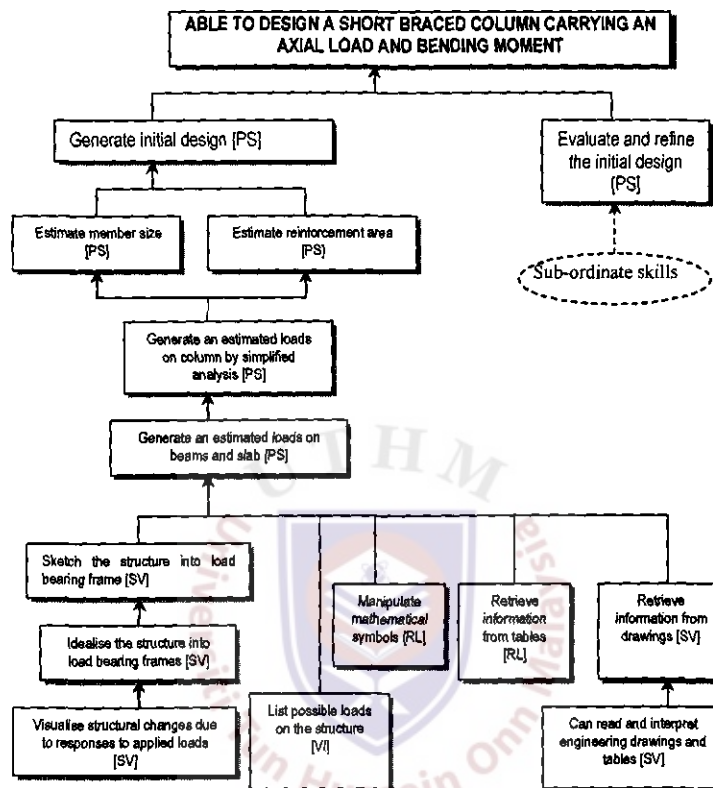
ABLE TO DESIGN A SHORT BRACED COLUMN CARRYING AN AXIAL LOAD AND BENDING MOMENT

Generate initial design [PS]

Evaluate and refine the initial design [PS]

Estimate member size [PS]

Estimate reinforcement area [PS]

Sub-ordinate skills

Generate an estimated loads on column by simplified analysis [PS]

Generate an estimated loads on beams and slab [PS]

UTHM

Universiti Tun Hussein Onn Malaysia

Sketch the structure into load bearing frame [SV]

Manipulate mathematical symbols [RL]

Retrieve information from tables [RL]

Retrieve information from drawings [SV]

Idealise the structure into load bearing frames [SV]

Visualise structural changes due to responses to applied loads [SV]

List possible loads on the structure [VI]

Can read and interpret engineering drawings and tables [SV]